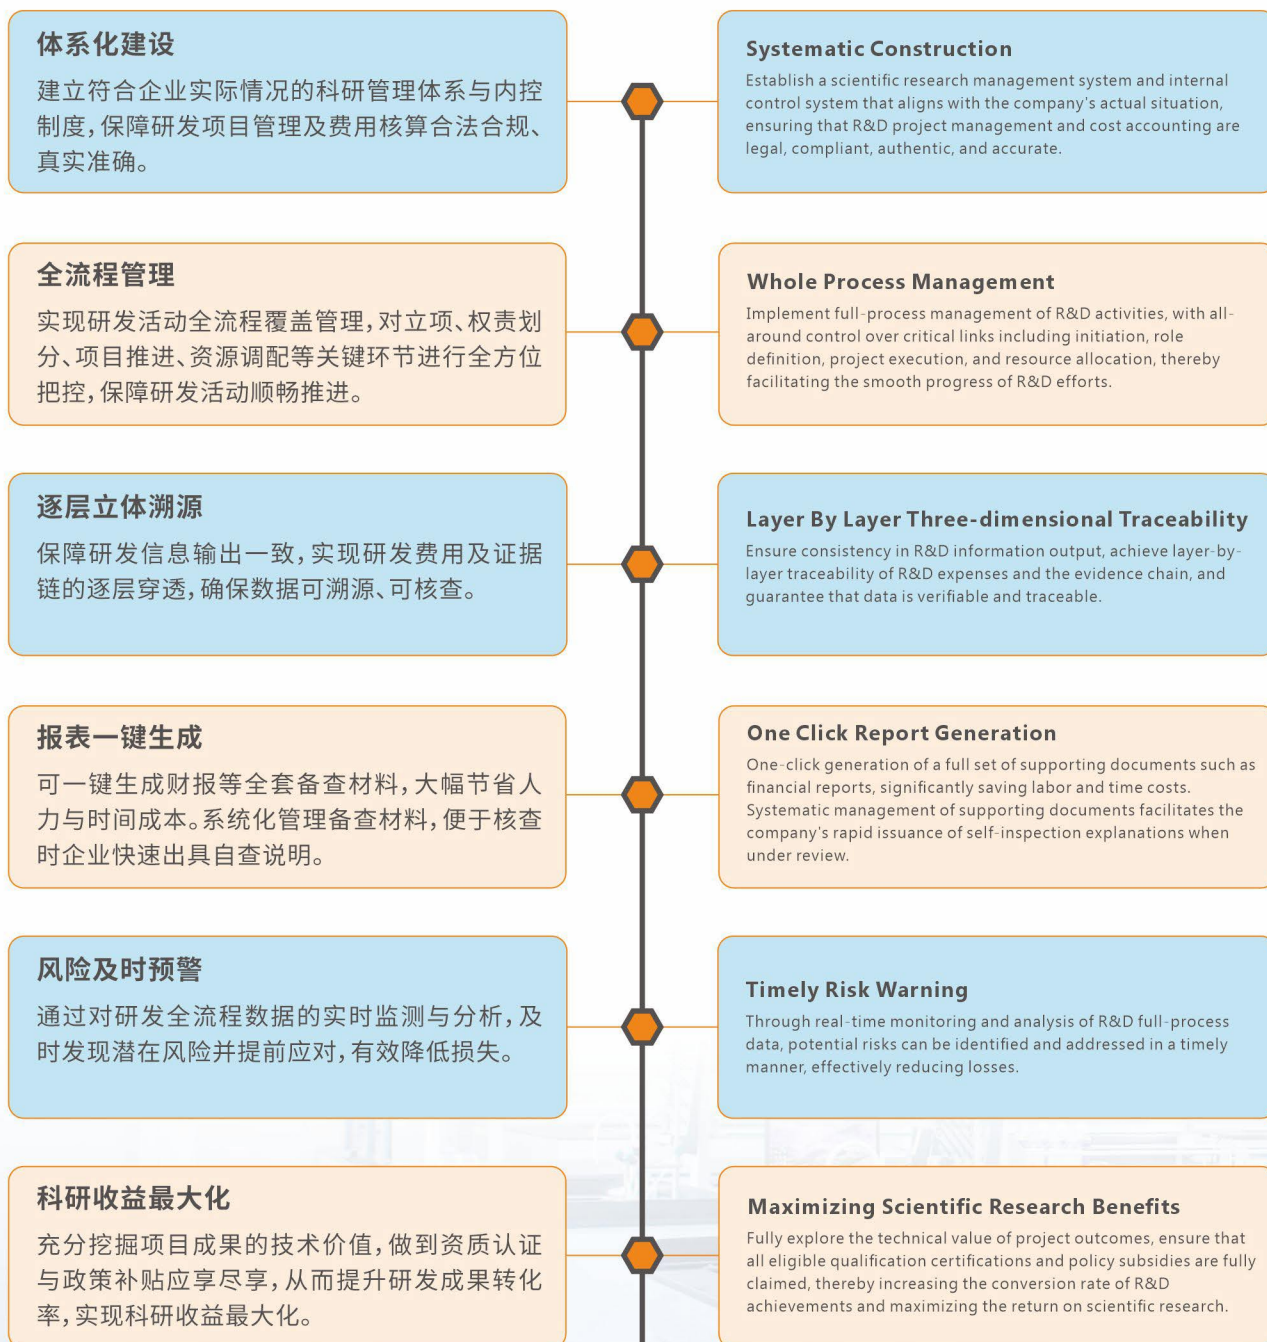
体系化建设

建立符合企业实际情况的科研管理体系与内控制度，保障研发项目管理及费用核算合法合规、真实准确。

Systematic Construction

Establish a scientific research management system and internal control system that aligns with the company's actual situation, ensuring that R&D project management and cost accounting are legal, compliant, authentic, and accurate.

全流程管理

实现研发活动全流程覆盖管理，对立项、权责划分、项目推进、资源调配等关键环节进行全方位把控，保障研发活动顺畅推进。

Whole Process Management

Implement full-process management of R&D activities, with all-around control over critical links including initiation, role definition, project execution, and resource allocation, thereby facilitating the smooth progress of R&D efforts.

逐层立体溯源

保障研发信息输出一致，实现研发费用及证据链的逐层穿透，确保数据可溯源、可核查。

Layer By Layer Three-dimensional Traceability

Ensure consistency in R&D information output, achieve layer-by-layer traceability of R&D expenses and the evidence chain, and guarantee that data is verifiable and traceable.

报表一键生成

可一键生成财报等全套备查材料，大幅节省人力与时间成本。系统化管理备查材料，便于核查时企业快速出具自查说明。

One Click Report Generation

One-click generation of a full set of supporting documents such as financial reports, significantly saving labor and time costs. Systematic management of supporting documents facilitates the company's rapid issuance of self-inspection explanations when under review.

风险及时预警

通过对研发全流程数据的实时监测与分析，及时发现潜在风险并提前应对，有效降低损失。

Timely Risk Warning

Through real-time monitoring and analysis of R&D full-process data, potential risks can be identified and addressed in a timely manner, effectively reducing losses.

科研收益最大化

充分挖掘项目成果的技术价值，做到资质认证与政策补贴应享尽享，从而提升研发成果转化率，实现科研收益最大化。

Maximizing Scientific Research Benefits

Fully explore the technical value of project outcomes, ensure that all eligible qualification certifications and policy subsidies are fully claimed, thereby increasing the conversion rate of R&D achievements and maximizing the return on scientific research.